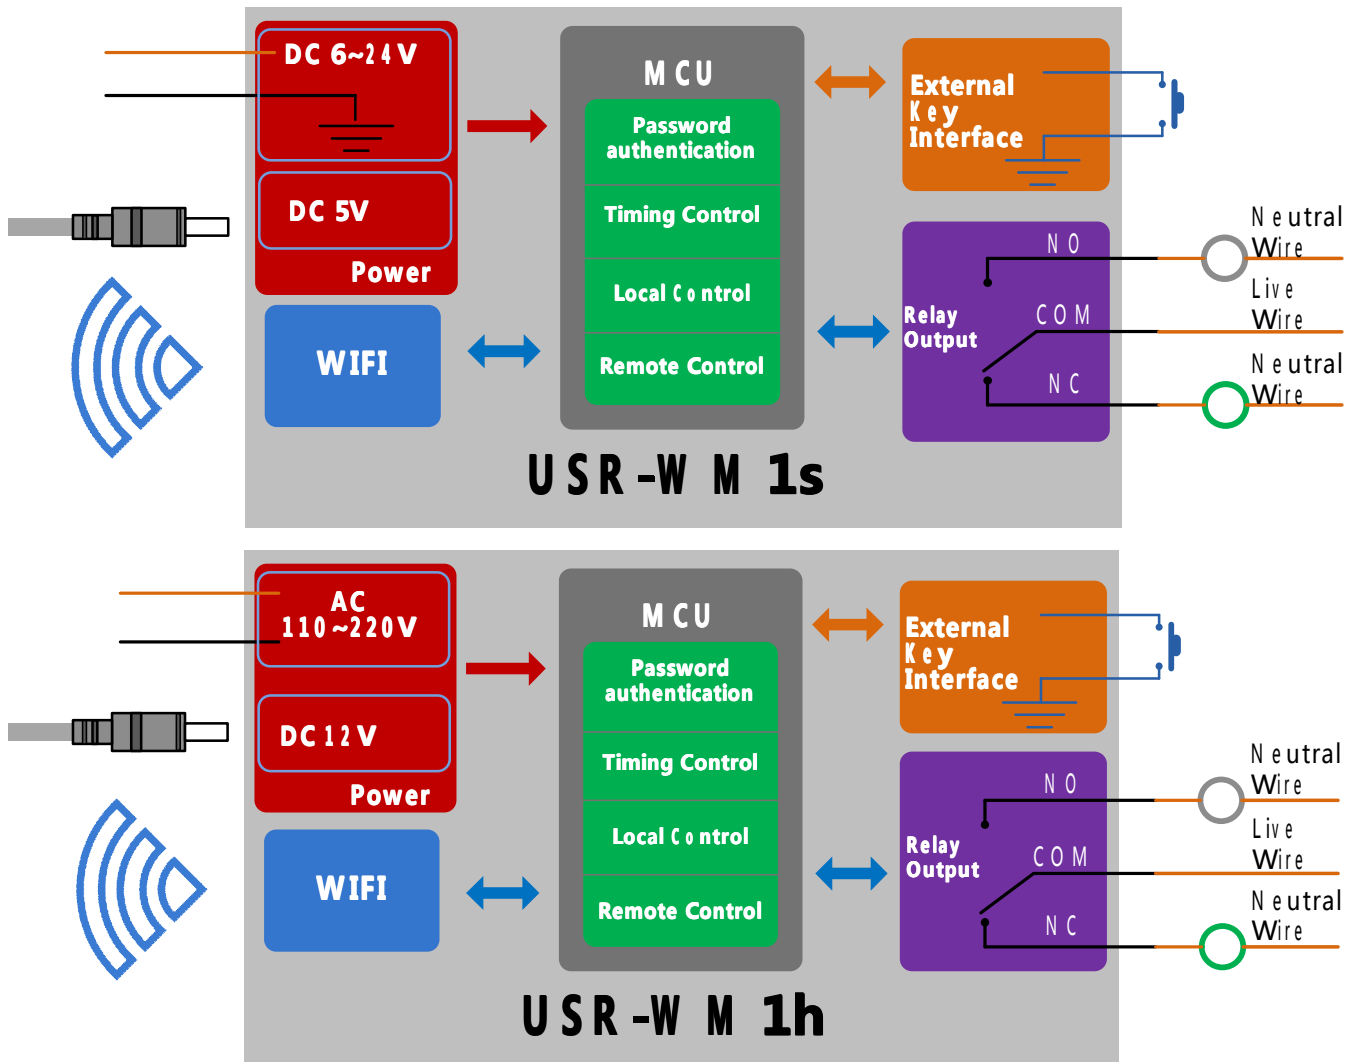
DC 6~24V

DC 5V

Power

WIFI

MCU

Password authentication

Timing Control

Local Control

Remote Control

External Key Interface

Relay Output

NO

COM

NC

Neutral Wire

Live Wire

Neutral Wire

USR-WM 1s

AC 110~220V

DC12V

Power

WIFI

MCU

Password authentication

Timing Control

Local Control

Remote Control

External Key Interface

Relay Output

NO

COM

NC

Neutral Wire

Live Wire

Neutral Wire

USR-WM 1h